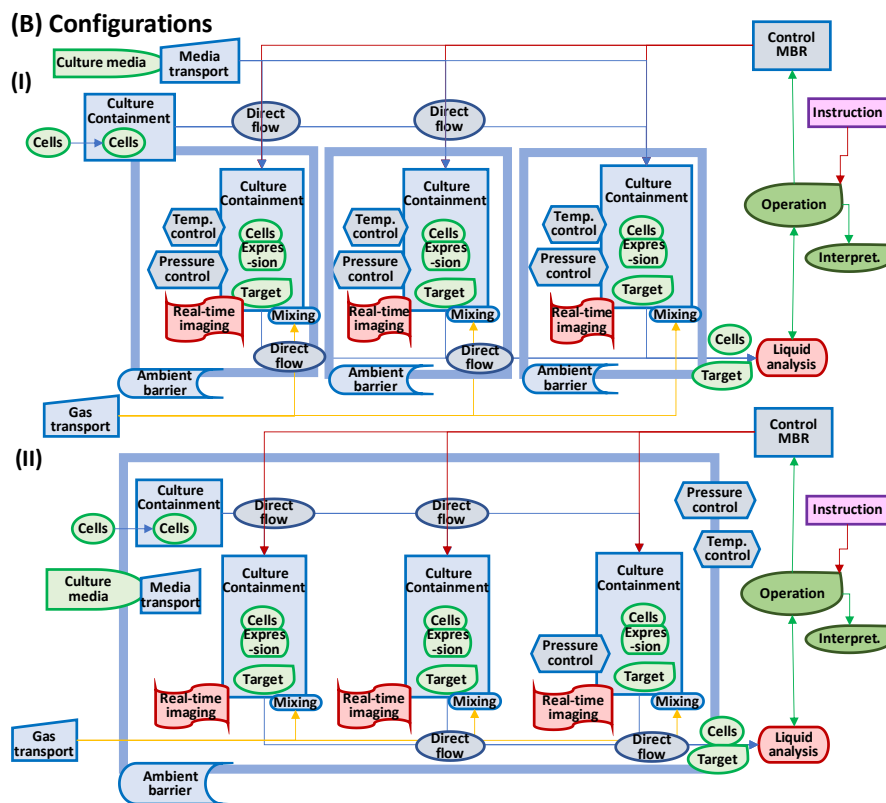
(B) Configurations

Culture media

Media transport

Control MBR

(I)

Culture Containment

Cells

Cells

Direct flow

Direct flow

Instruction

Culture Containment

Temp. control

Cells

Expres-sion

Pressure control

Target

Real-time imaging

Mixing

Direct flow

Culture Containment

Temp. control

Cells

Expres-sion

Pressure control

Target

Real-time imaging

Mixing

Direct flow

Culture Containment

Temp. control

Cells

Expres-sion

Pressure control

Target

Real-time imaging

Mixing

Operation

Interpret.

Cells

Liquid analysis

Target

Ambient barrier

Ambient barrier

Ambient barrier

Gas transport

Control MBR

(II)

Culture Containment

Cells

Cells

Direct flow

Direct flow

Pressure control

Temp. control

Instruction

Culture media

Media transport

Culture Containment

Cells

Expres-sion

Target

Real-time imaging

Mixing

Culture Containment

Cells

Expres-sion

Target

Real-time imaging

Mixing

Culture Containment

Cells

Expres-sion

Pressure control

Target

Real-time imaging

Mixing

Operation

Interpret.

Gas transport

Direct flow

Direct flow

Cells

Target

Liquid analysis

Ambient barrier